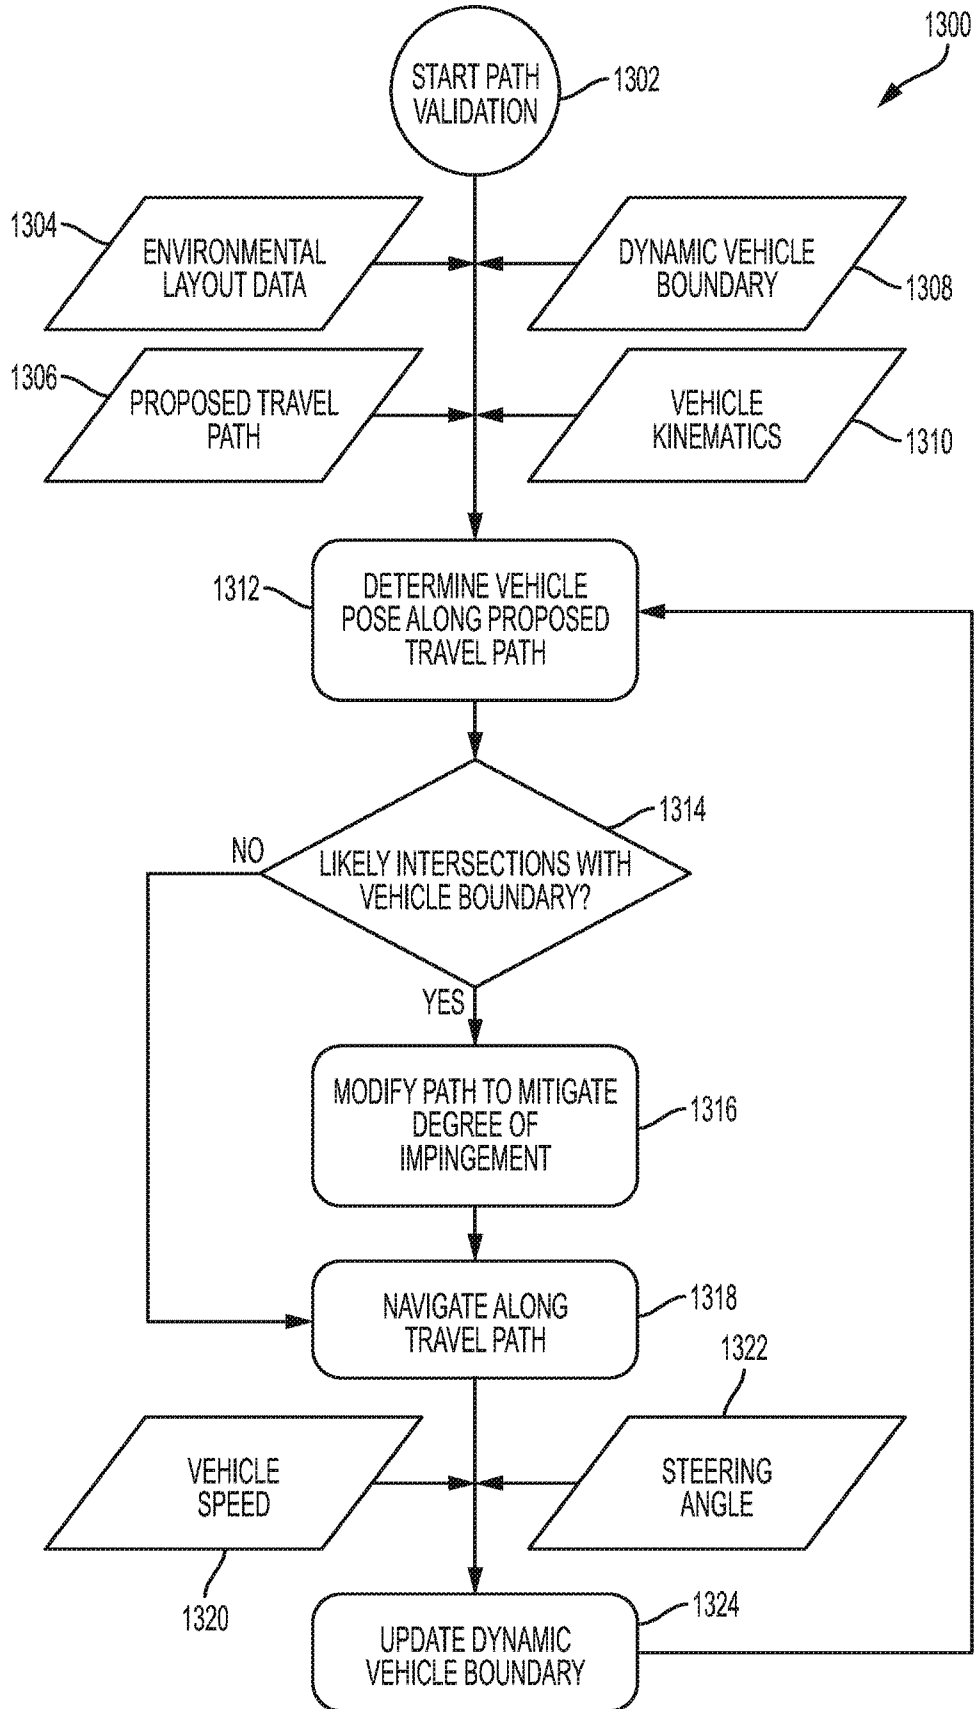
1300

START PATH VALIDATION 1302

1304 ENVIRONMENTAL LAYOUT DATA

DYNAMIC VEHICLE BOUNDARY 1308

1306 PROPOSED TRAVEL PATH

VEHICLE KINEMATICS 1310

1312 DETERMINE VEHICLE POSE ALONG PROPOSED TRAVEL PATH

1314

NO

LIKELY INTERSECTIONS WITH VEHICLE BOUNDARY?

YES

MODIFY PATH TO MITIGATE DEGREE OF IMPINGEMENT 1316

NAVIGATE ALONG TRAVEL PATH 1318

1322

VEHICLE SPEED

STEERING ANGLE

1320

UPDATE DYNAMIC VEHICLE BOUNDARY 1324